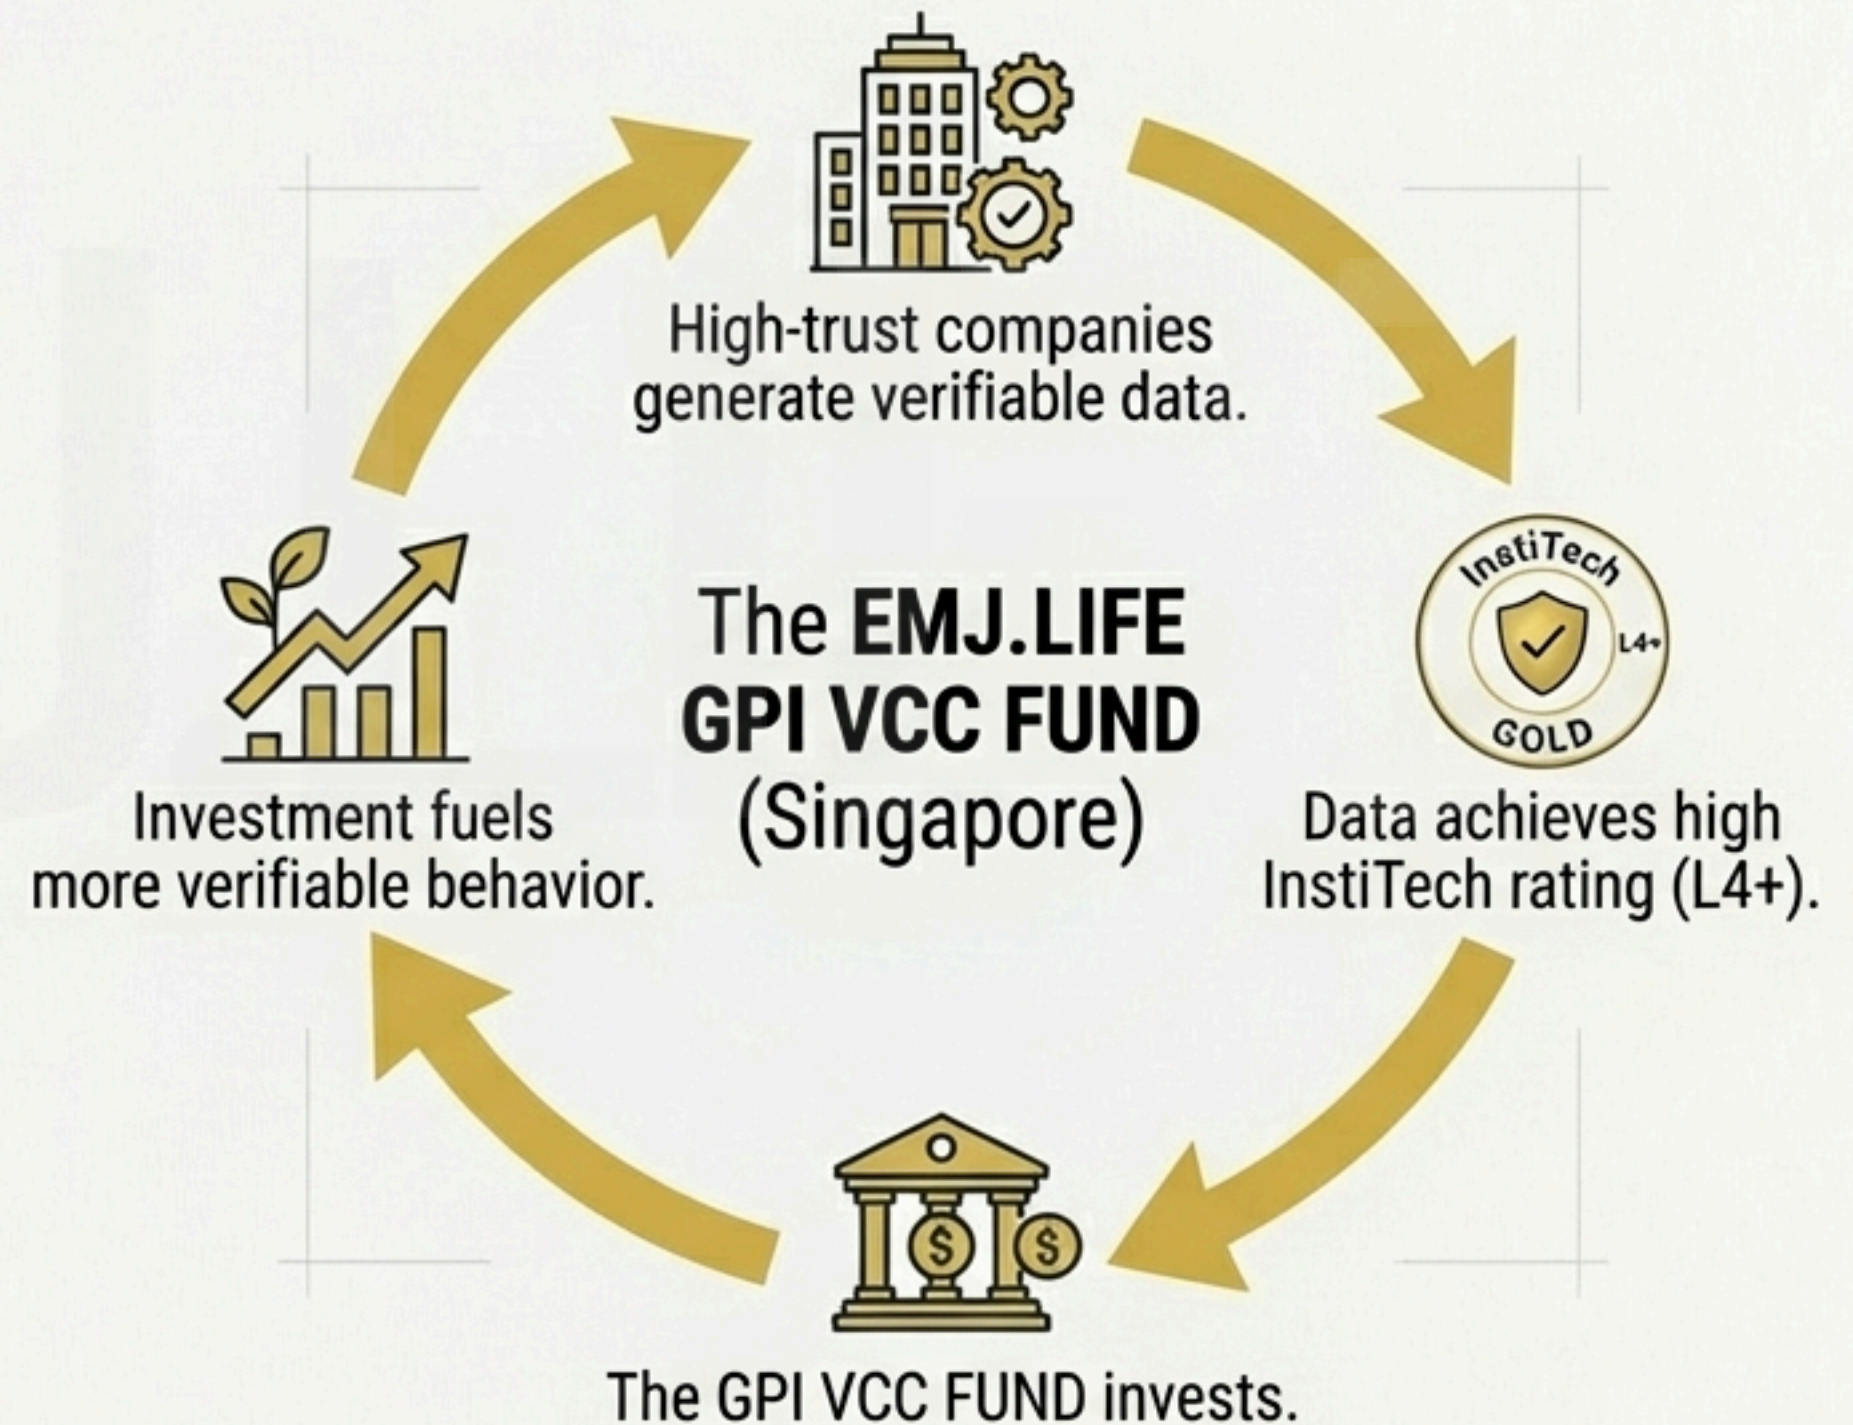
High-trust companies generate verifiable data.

InstiTech

L4+

GOLD

Data achieves high InstiTech rating (L4+).

The GPI VCC FUND invests.

Investment fuels more verifiable behavior.

The EMJ.LIFE GPI VCC FUND (Singapore)